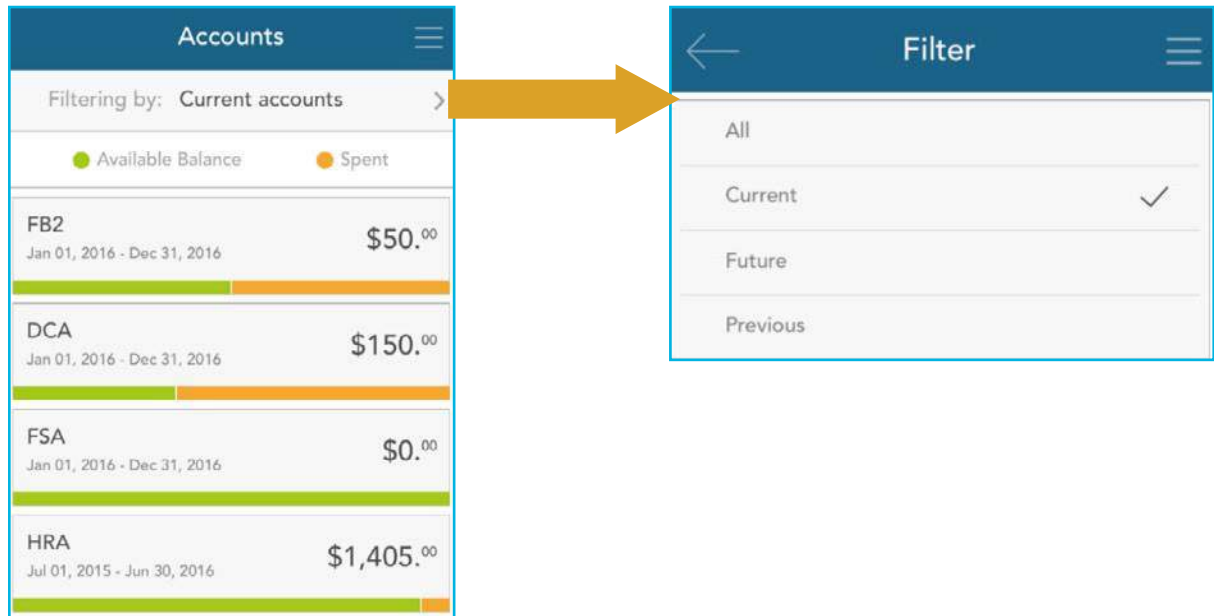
Accounts

Filtering by: Current accounts

Available Balance Spent

FB2
Jan 01, 2016 - Dec 31, 2016
$50.$^{00}$

DCA
Jan 01, 2016 - Dec 31, 2016
$150.$^{00}$

FSA
Jan 01, 2016 - Dec 31, 2016
$0.$^{00}$

HRA
Jul 01, 2015 - Jun 30, 2016
$1,405.$^{00}$

Filter

All

Current

Future

Previous